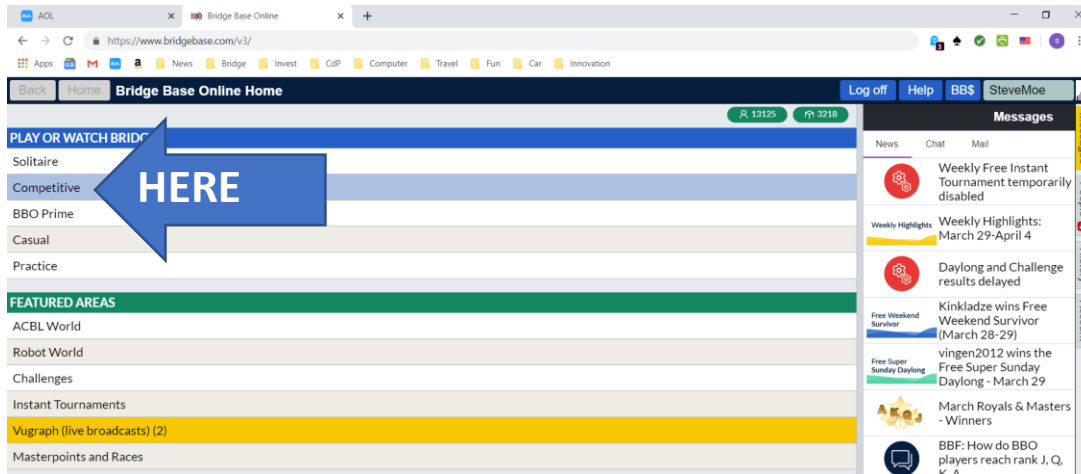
AOL
Bridge Base Online
https://www.bridgebase.com/v3/
Apps M a News Bridge Invest CdP Computer Travel Fun Car Innovation

Back Home Bridge Base Online Home
Log off Help BB$ SteveMoe
13125 3218
PLAY OR WATCH BRID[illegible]
Solitaire
Competitive
BBO Prime
Casual
Practice
HERE
FEATURED AREAS
ACBL World
Robot World
Challenges
Instant Tournaments
Vugraph (live broadcasts) (2)
Masterpoints and Races

Messages
News Chat Mail
Weekly Free Instant Tournament temporarily disabled
Weekly Highlights
Weekly Highlights: March 29-April 4
Daylong and Challenge results delayed
Free Weekend Survivor
Kinkladze wins Free Weekend Survivor (March 28-29)
Free Super Sunday Daylong
vingen2012 wins the Free Super Sunday Daylong - March 29
AKQJ
March Royals & Masters - Winners
BBF: How do BBO players reach rank J, Q, K, A